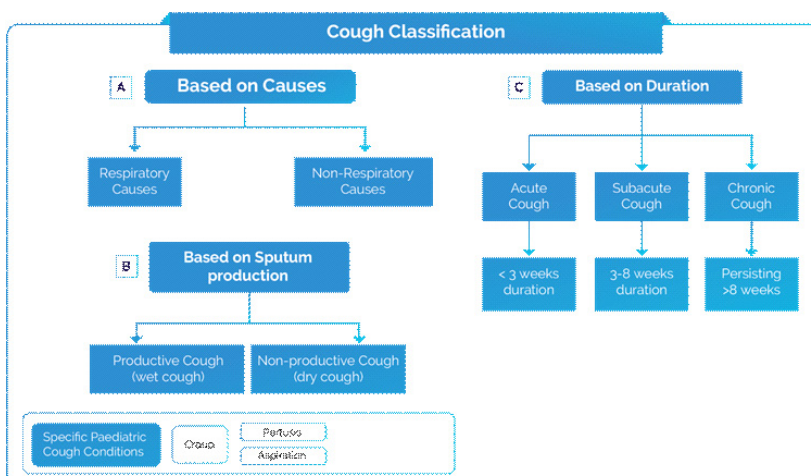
Cough Classification

A

Based on Causes

Respiratory Causes

Non-Respiratory Causes

B

Based on Sputum production

Productive Cough (wet cough)

Non-productive Cough (dry cough)

C

Based on Duration

Acute Cough

< 3 weeks duration

Subacute Cough

3-8 weeks duration

Chronic Cough

Persisting >8 weeks

Specific Paediatric Cough Conditions

Croup

Pertusis

Aspiration